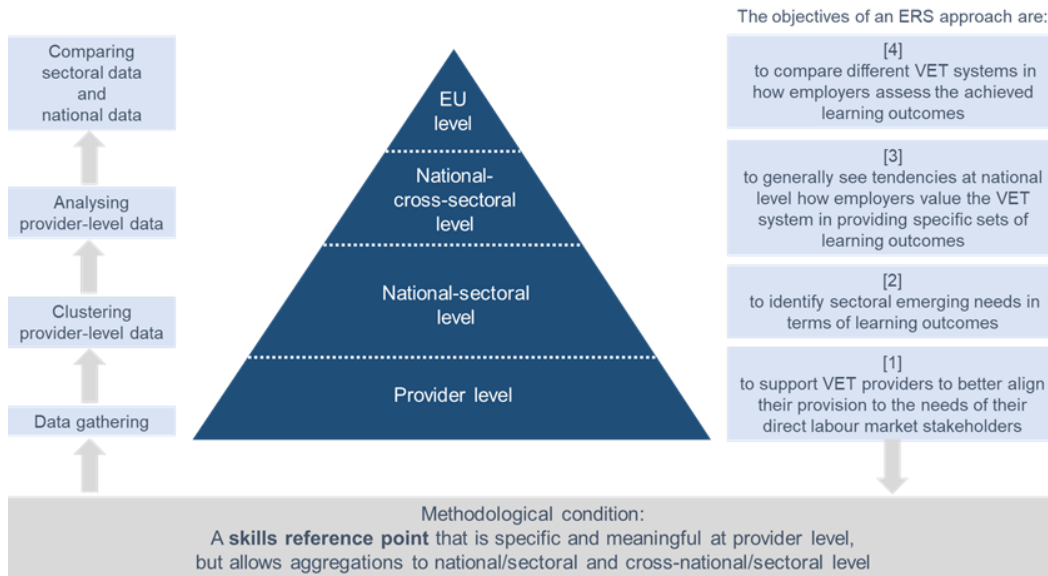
Comparing sectoral data and national data

Analysing provider-level data

Clustering provider-level data

Data gathering

EU level

National-cross-sectoral level

National-sectoral level

Provider level

The objectives of an ERS approach are:

[4]
to compare different VET systems in how employers assess the achieved learning outcomes

[3]
to generally see tendencies at national level how employers value the VET system in providing specific sets of learning outcomes

[2]
to identify sectoral emerging needs in terms of learning outcomes

[1]
to support VET providers to better align their provision to the needs of their direct labour market stakeholders

Methodological condition:
A **skills reference point** that is specific and meaningful at provider level, but allows aggregations to national/sectoral and cross-national/sectoral level